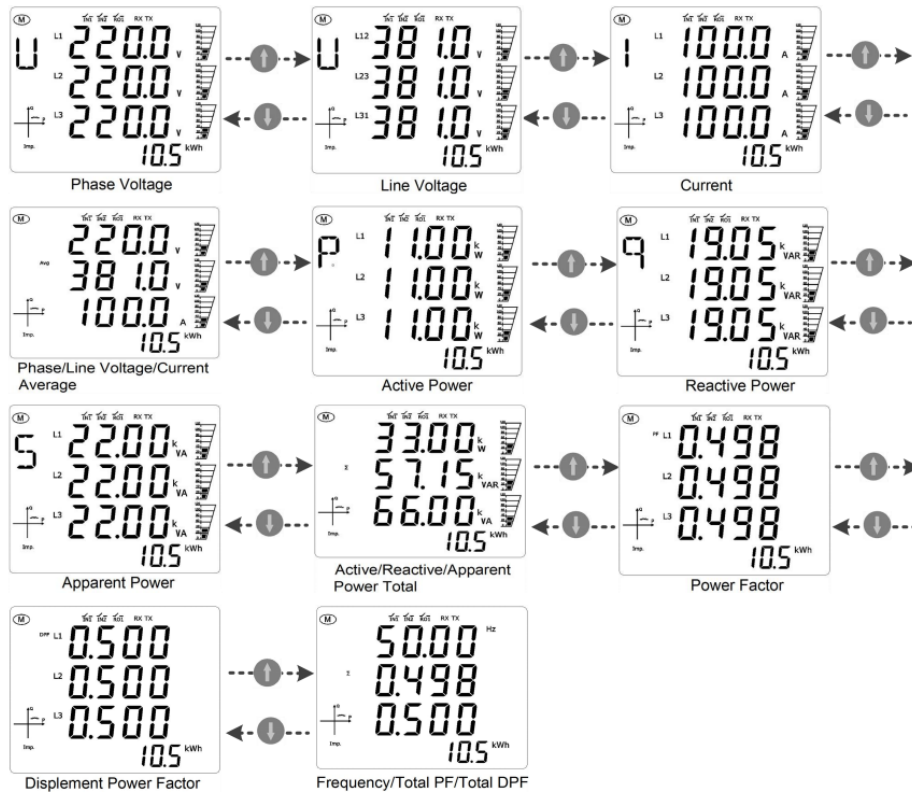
M RX TX U L1 220.0 V L2 220.0 V L3 220.0 V Imp. 10.5 kWh
Phase Voltage

M RX TX U L12 381.0 V L23 381.0 V L31 381.0 V Imp. 10.5 kWh
Line Voltage

M RX TX I L1 100.0 A L2 100.0 A L3 100.0 A Imp. 10.5 kWh
Current

M RX TX Avg 220.0 V 381.0 V 100.0 A Imp. 10.5 kWh
Phase/Line Voltage/Current Average

M RX TX P L1 11.00 kW L2 11.00 kW L3 11.00 kW Imp. 10.5 kWh
Active Power

M RX TX q L1 19.05 kVAR L2 19.05 kVAR L3 19.05 kVAR Imp. 10.5 kWh
Reactive Power

M RX TX S L1 22.00 kVA L2 22.00 kVA L3 22.00 kVA Imp. 10.5 kWh
Apparent Power

M RX TX Σ 33.00 kW 57.15 kVAR 66.00 kVA Imp. 10.5 kWh
Active/Reactive/Apparent Power Total

M RX TX PF L1 0.498 L2 0.498 L3 0.498 Imp. 10.5 kWh
Power Factor

M RX TX DPF L1 0.500 L2 0.500 L3 0.500 Imp. 10.5 kWh
Displement Power Factor

M RX TX Σ 50.00 Hz 0.498 0.500 Imp. 10.5 kWh
Frequency/Total PF/Total DPF